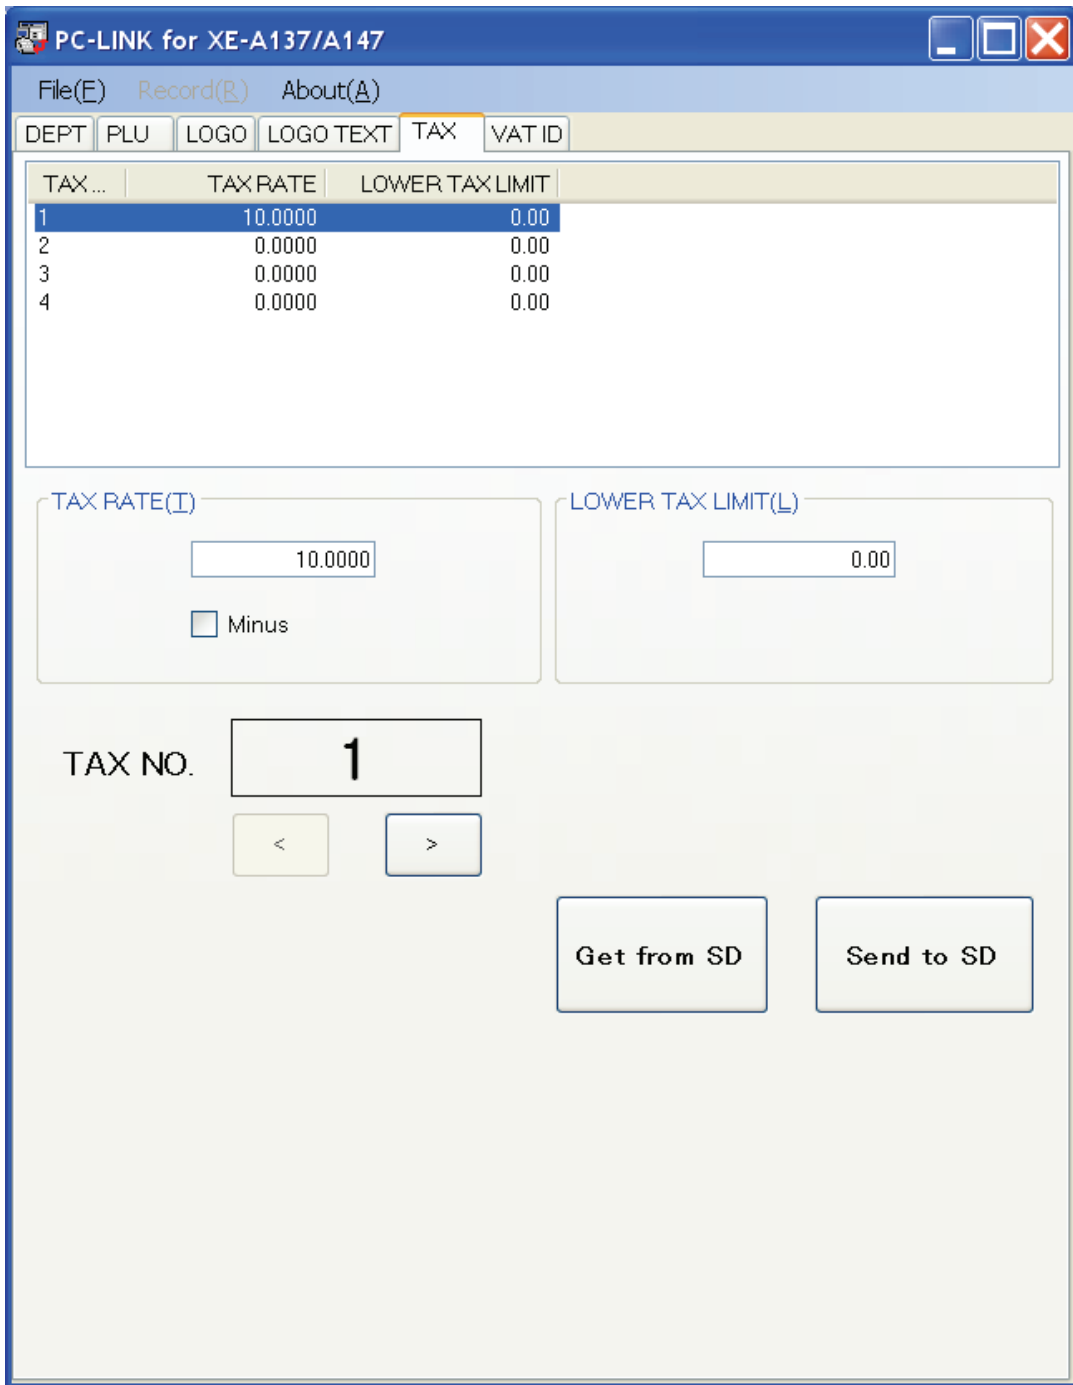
PC-LINK for XE-A137/A147

File(F) Record(R) About(A)

DEPT PLU LOGO LOGO TEXT TAX VAT ID

| TAX... | TAX RATE | LOWER TAX LIMIT |
|---|---|---|
| 1 | 10.0000 | 0.00 |
| 2 | 0.0000 | 0.00 |
| 3 | 0.0000 | 0.00 |
| 4 | 0.0000 | 0.00 |

TAX RATE(T)

10.0000

Minus

LOWER TAX LIMIT(L)

0.00

TAX NO. 1

< >

Get from SD

Send to SD